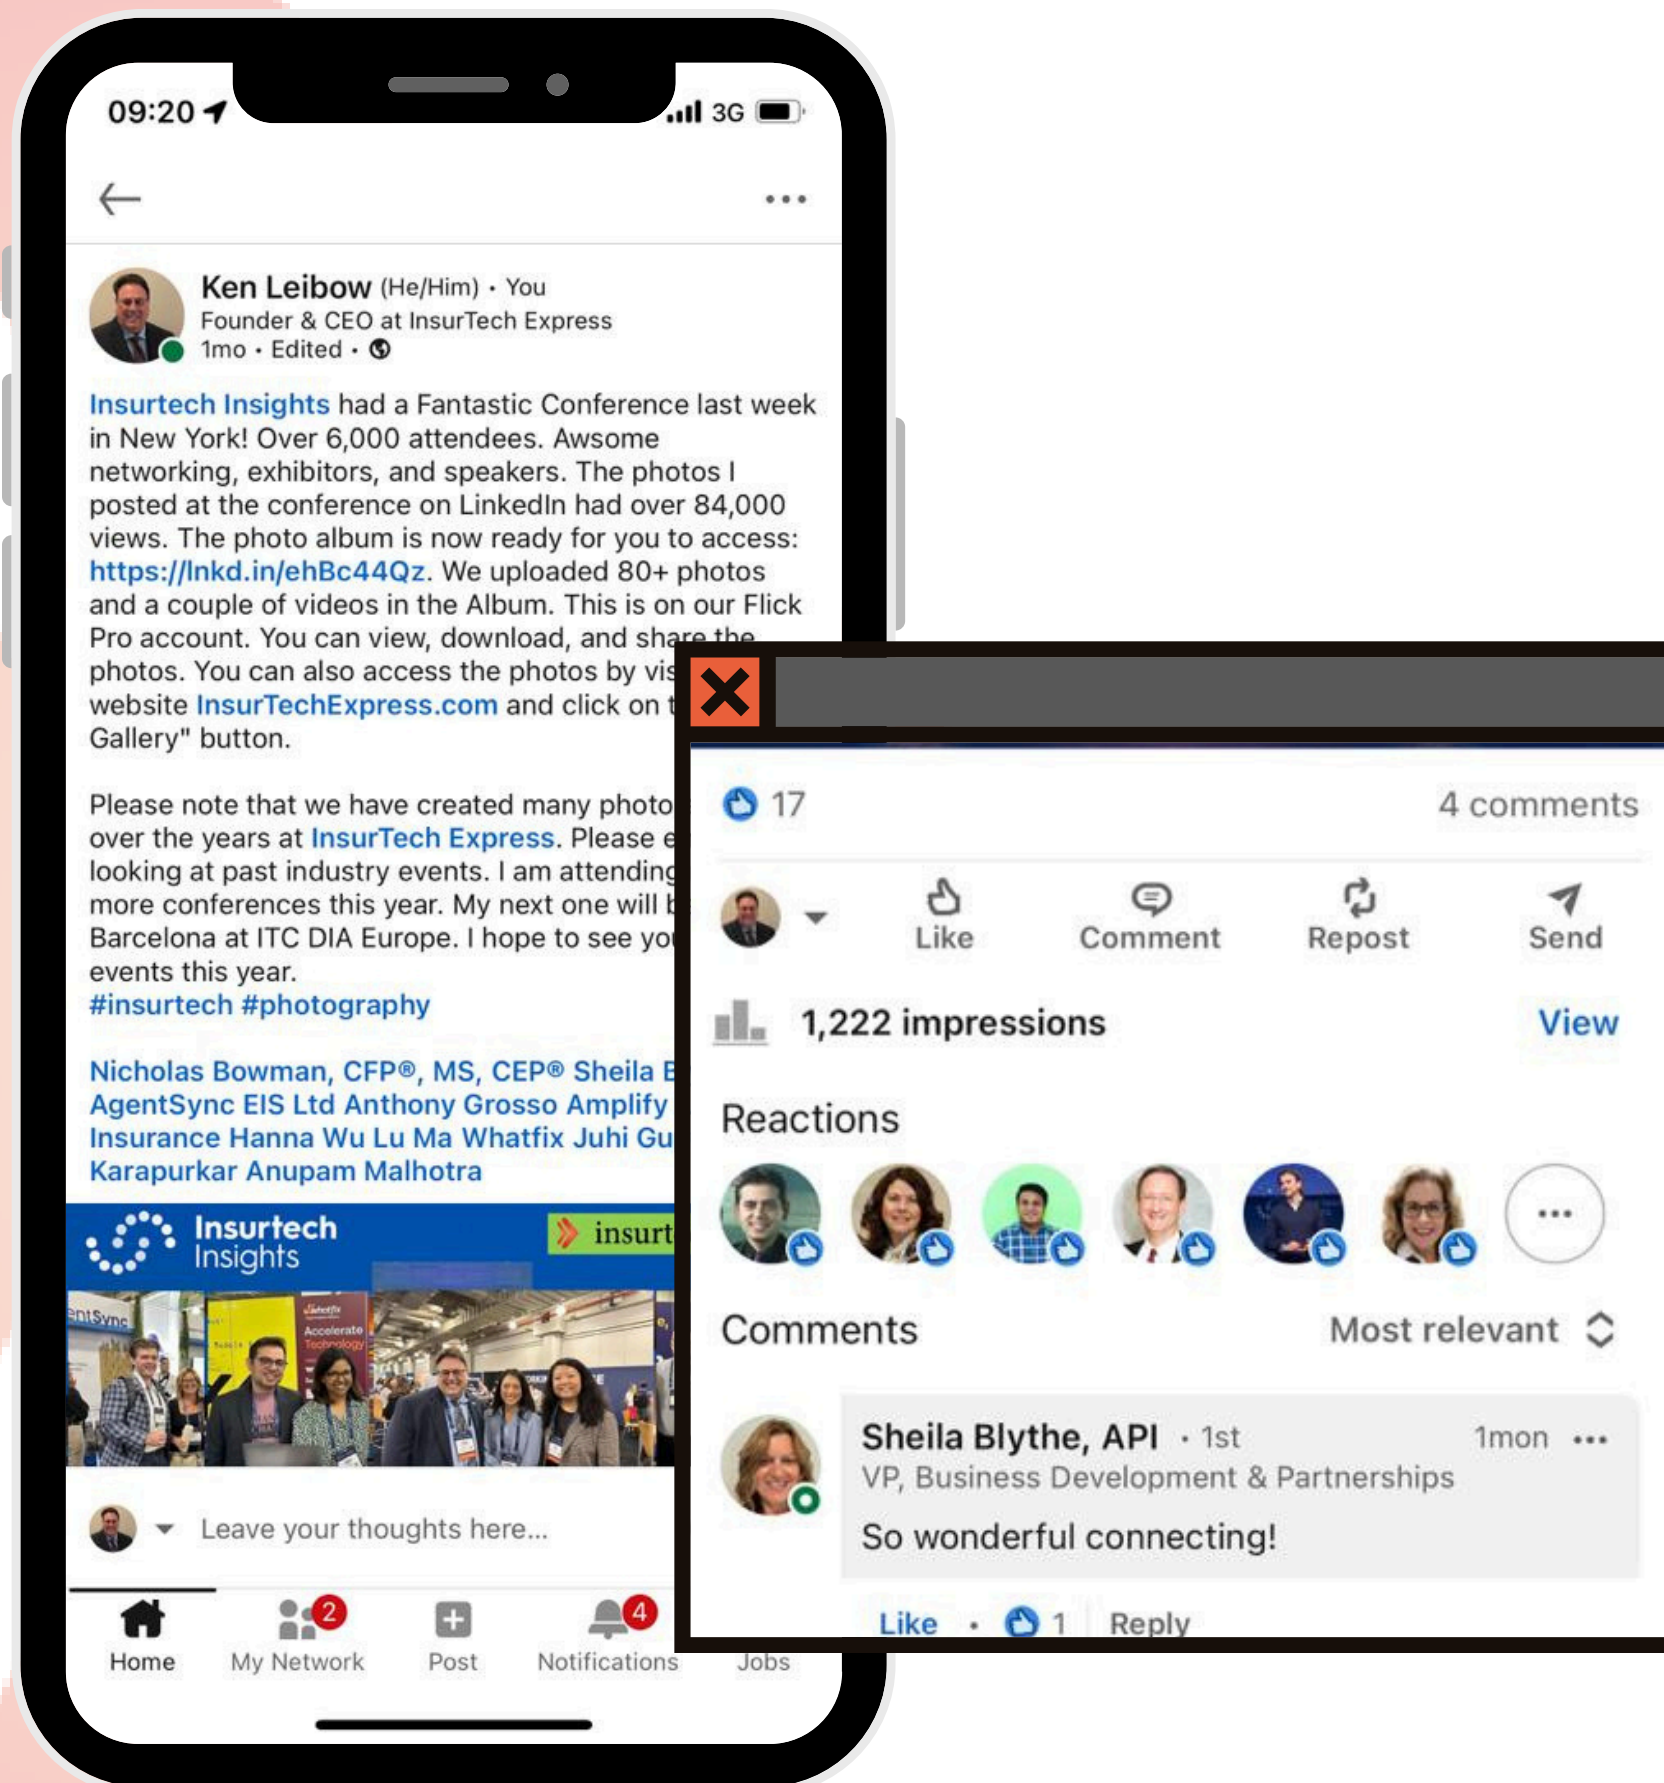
09:20 3G

Ken Leibow (He/Him) • You
Founder & CEO at InsurTech Express
1mo • Edited •

Insurtech Insights had a Fantastic Conference last week in New York! Over 6,000 attendees. Awsome networking, exhibitors, and speakers. The photos I posted at the conference on LinkedIn had over 84,000 views. The photo album is now ready for you to access: https://lnkd.in/ehBc44Qz. We uploaded 80+ photos and a couple of videos in the Album. This is on our Flick Pro account. You can view, download, and share the photos. You can also access the photos by vis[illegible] website InsurTechExpress.com and click on t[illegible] Gallery" button.

Please note that we have created many photo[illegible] over the years at InsurTech Express. Please e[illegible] looking at past industry events. I am attending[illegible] more conferences this year. My next one will b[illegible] Barcelona at ITC DIA Europe. I hope to see yo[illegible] events this year.
#insurtech #photography

Nicholas Bowman, CFP®, MS, CEP® Sheila B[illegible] AgentSync EIS Ltd Anthony Grosso Amplify Insurance Hanna Wu Lu Ma Whatfix Juhi Gu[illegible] Karapurkar Anupam Malhotra

Insurtech Insights
insurt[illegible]

Leave your thoughts here...

Home 2 My Network Post 4 Notifications Jobs

17
4 comments
Like Comment Repost Send
1,222 impressions View
Reactions
Comments Most relevant
Sheila Blythe, API • 1st 1mon
VP, Business Development & Partnerships
So wonderful connecting!
Like • 1 Reply